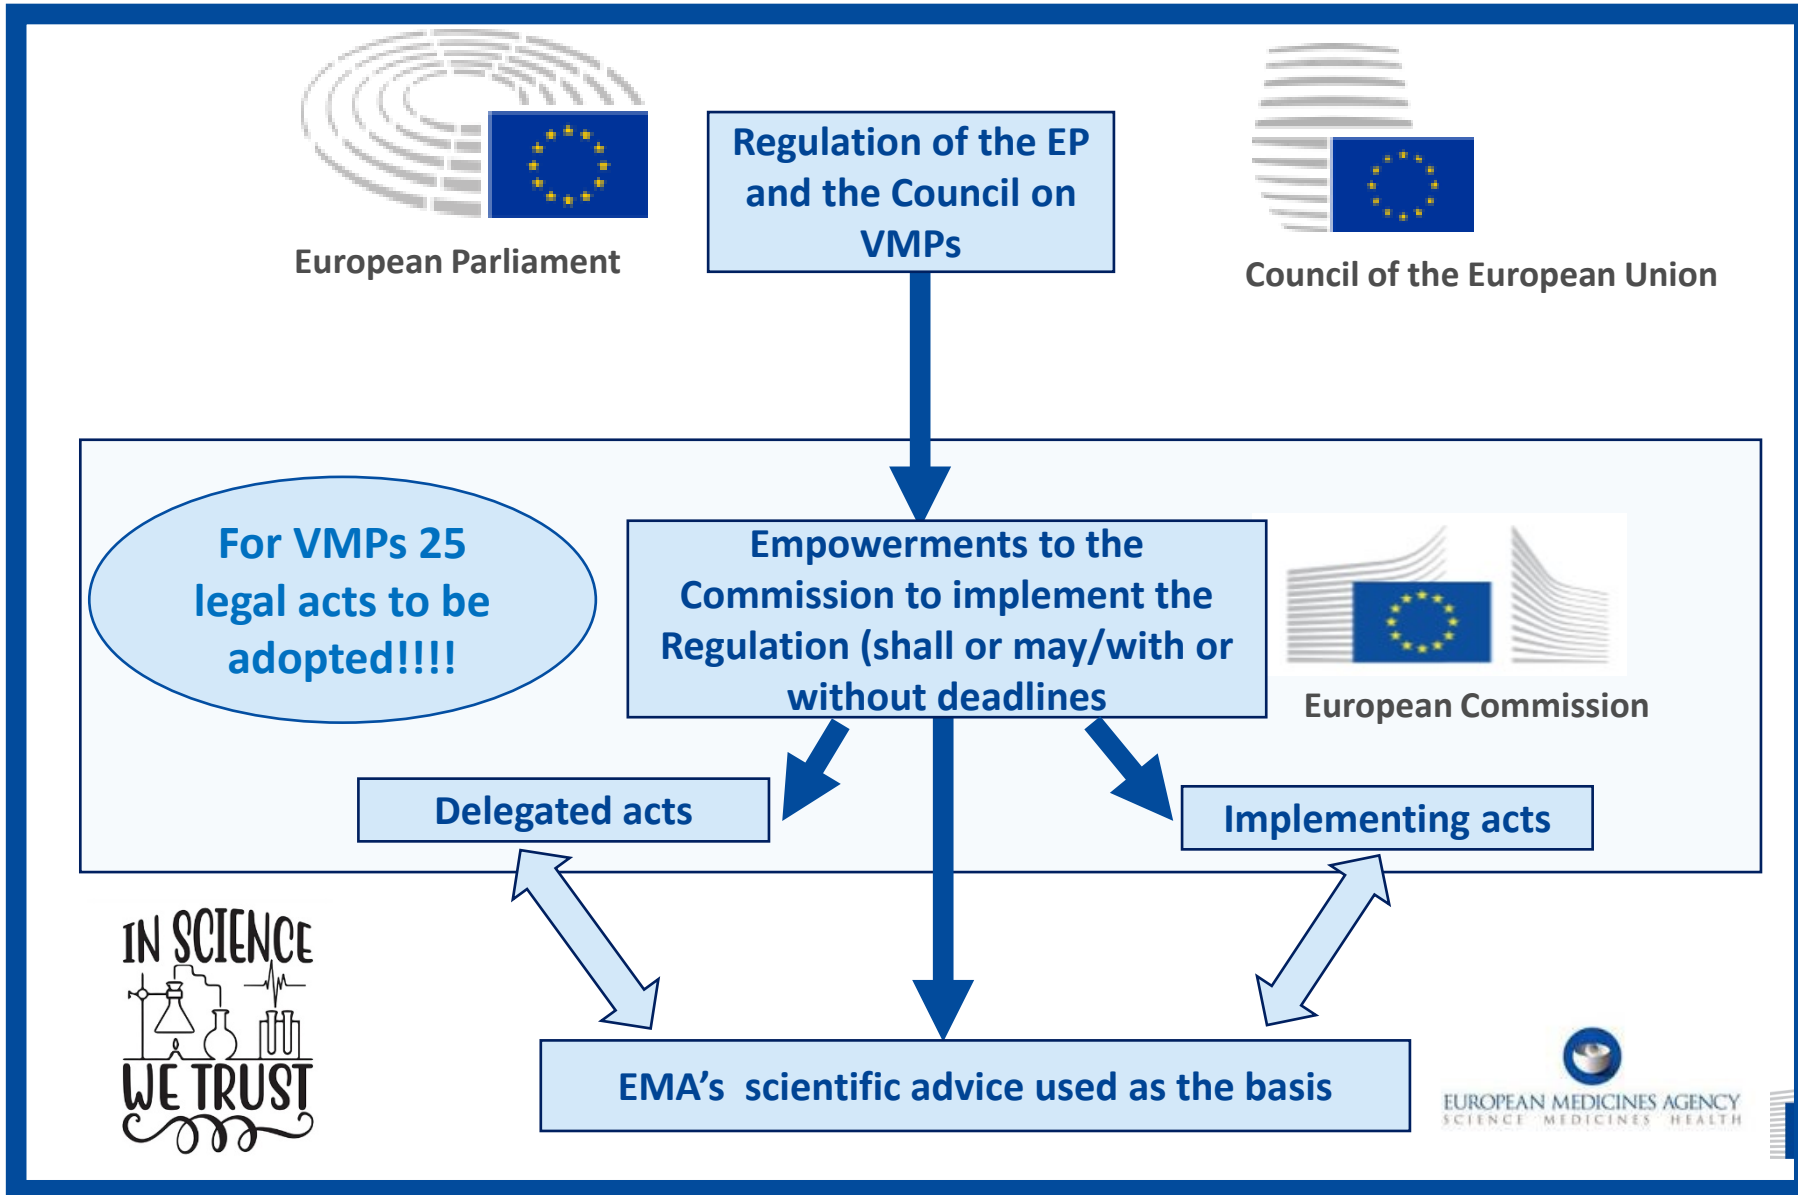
European Parliament

Regulation of the EP and the Council on VMPs

Council of the European Union

For VMPs 25 legal acts to be adopted!!!!

Empowerments to the Commission to implement the Regulation (shall or may/with or without deadlines

European Commission

Delegated acts

Implementing acts

IN SCIENCE WE TRUST

EMA's scientific advice used as the basis

EUROPEAN MEDICINES AGENCY
SCIENCE MEDICINES HEALTH